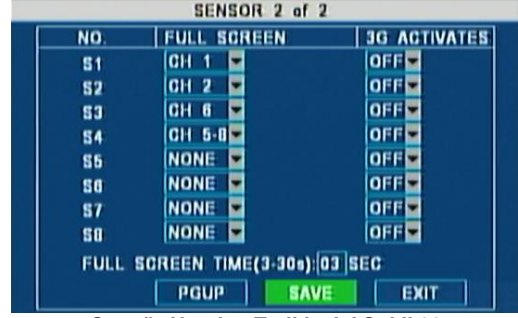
SENSOR 2 of 2

| NO. | FULL SCREEN | 3G ACTIVATES |
|---|---|---|
| S1 | CH 1 | OFF |
| S2 | CH 2 | OFF |
| S3 | CH 6 | OFF |
| S4 | CH 5-8 | OFF |
| S5 | NONE | OFF |
| S6 | NONE | OFF |
| S7 | NONE | OFF |
| S8 | NONE | OFF |

FULL SCREEN TIME(3-30s): 03 SEC

PGUP SAVE EXIT

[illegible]